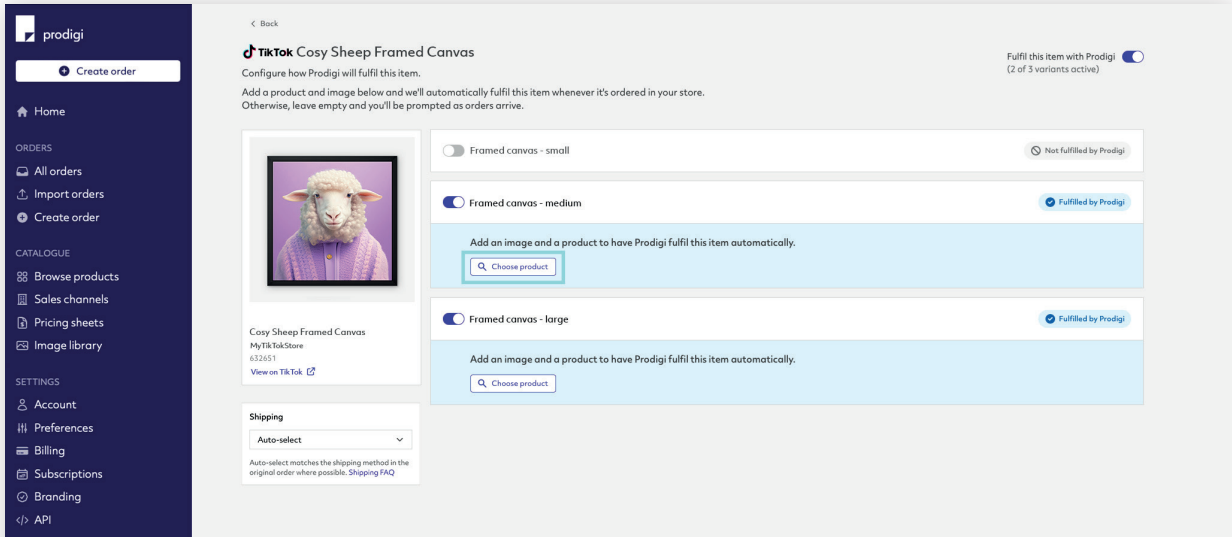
prodigi

Create order

Home

ORDERS

All orders

Import orders

Create order

CATALOGUE

Browse products

Sales channels

Pricing sheets

Image library

SETTINGS

Account

Preferences

Billing

Subscriptions

Branding

API

< Back

TikTok Cosy Sheep Framed Canvas

Configure how Prodigi will fulfil this item.

Add a product and image below and we'll automatically fulfil this item whenever it's ordered in your store. Otherwise, leave empty and you'll be prompted as orders arrive.

Fulfil this item with Prodigi
(2 of 3 variants active)

Cosy Sheep Framed Canvas
MyTikTokStore
632651
View on TikTok

Shipping

Auto-select

Auto-select matches the shipping method in the original order where possible. Shipping FAQ

Framed canvas - small

Not fulfilled by Prodigi

Framed canvas - medium

Fulfilled by Prodigi

Add an image and a product to have Prodigi fulfil this item automatically.

Choose product

Framed canvas - large

Fulfilled by Prodigi

Add an image and a product to have Prodigi fulfil this item automatically.

Choose product